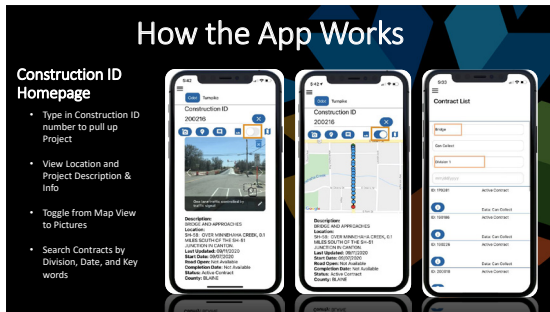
How the App Works

Construction ID Homepage

- Type in Construction ID number to pull up Project
- View Location and Project Description & Info
- Toggle from Map View to Pictures
- Search Contracts by Division, Date, and Key words

9:42

Odot Turnpike

Construction ID

200216

See road traffic associated to traffic signs

Description: BRIDGE AND APPROACHES
Location: SH-58: OVER MINNEHAHA CREEK, 0.1 MILES SOUTH OF THE SH-51 JUNCTION IN CANTON.
Last Updated: 09/11/2020
Start Date: 09/21/2020
Road Open: Not Available
Completion Date: Not Available
Status: Active Contract
County: BLAINE

9:42

Odot Turnpike

Construction ID

200216

Description: BRIDGE AND APPROACHES
Location: SH-58: OVER MINNEHAHA CREEK, 0.1 MILES SOUTH OF THE SH-51 JUNCTION IN CANTON.
Last Updated: 09/11/2020
Start Date: 09/21/2020
Road Open: Not Available
Completion Date: Not Available
Status: Active Contract
County: BLAINE

9:42

Contract List

Bridge

Can Collect

Division 1

ID: 170281 Active Contract

Date: Can Collect

ID: 190186 Active Contract

Date: Can Collect

ID: 120238 Active Contract

Date: Can Collect

ID: 200216 Active Contract